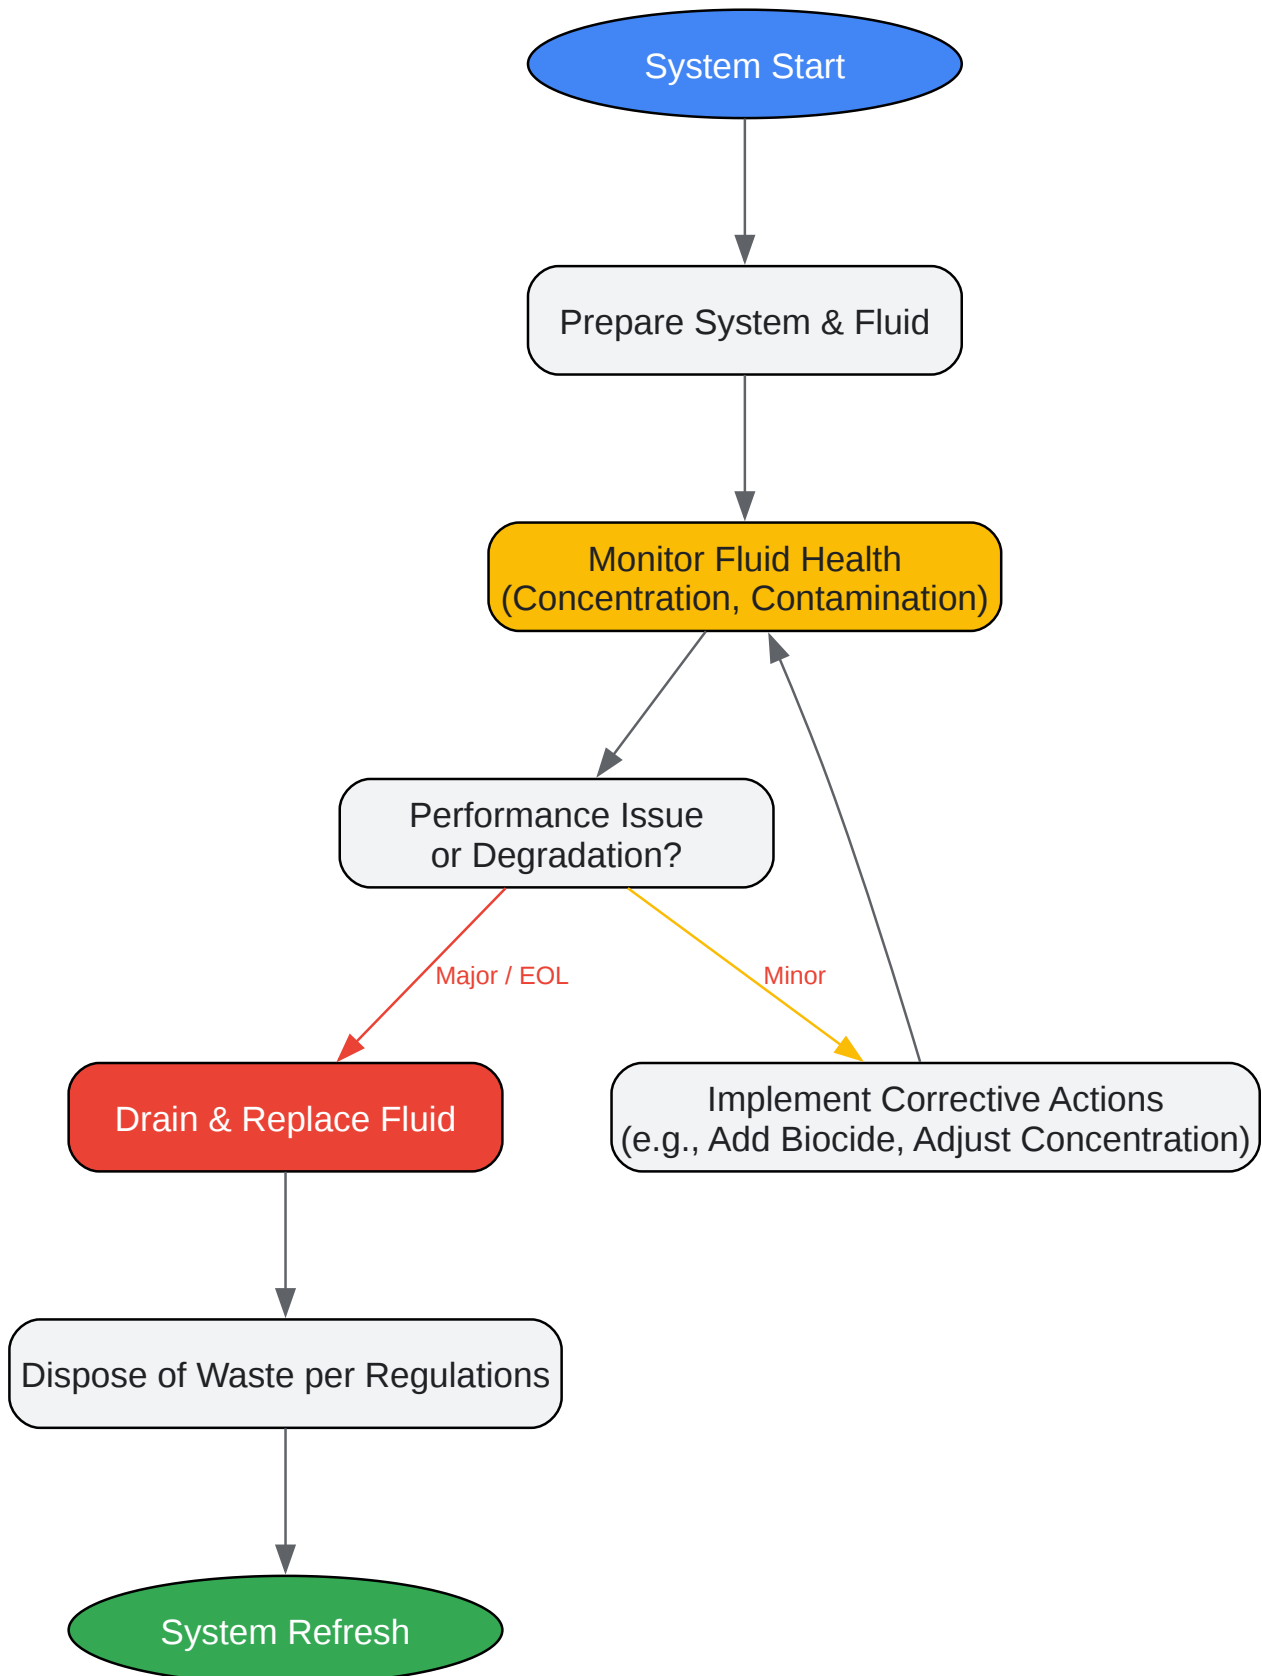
System Start

Prepare System & Fluid

Monitor Fluid Health
(Concentration, Contamination)

Performance Issue
or Degradation?

Major / EOL

Minor

Drain & Replace Fluid

Implement Corrective Actions
(e.g., Add Biocide, Adjust Concentration)

Dispose of Waste per Regulations

System Refresh